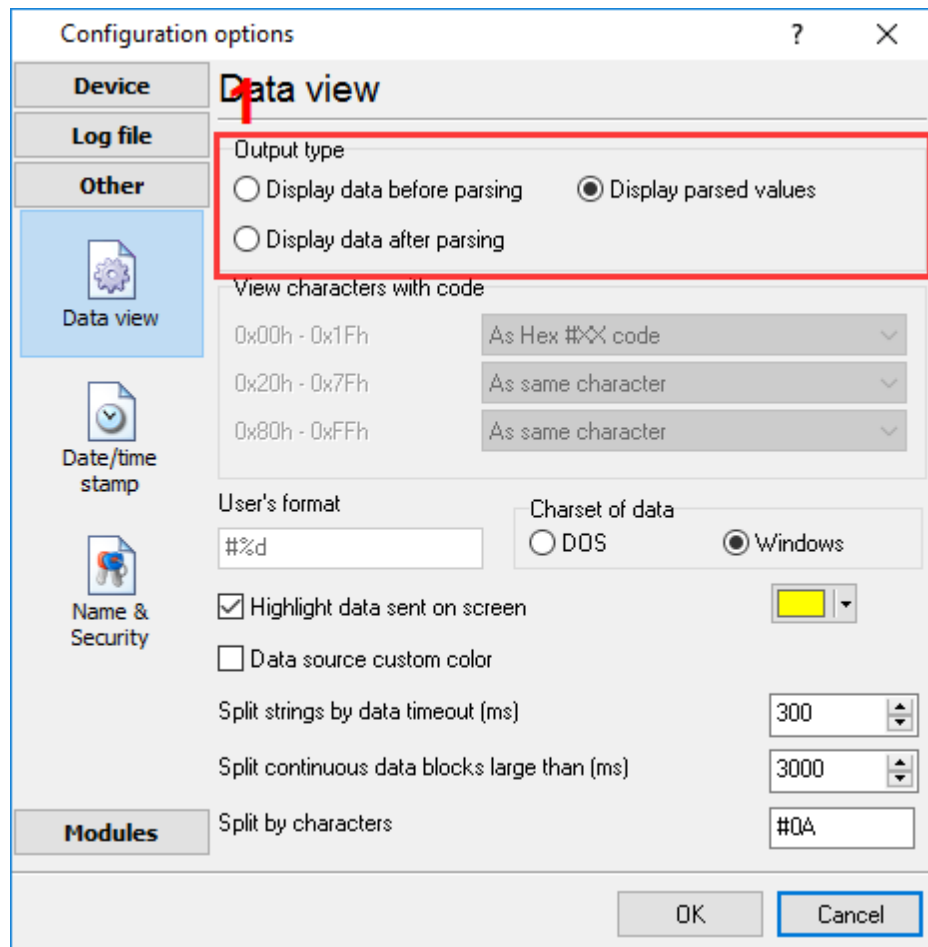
Configuration options

?

×

Device

Log file

Other

Data view

Date/time stamp

Name & Security

Modules

Data view

1

Output type

Display data before parsing

Display parsed values

Display data after parsing

View characters with code

0x00h - 0x1Fh

As Hex #XX code

0x20h - 0x7Fh

As same character

0x80h - 0xFFh

As same character

User's format

#%d

Charset of data

DOS

Windows

Highlight data sent on screen

Data source custom color

Split strings by data timeout (ms)

300

Split continuous data blocks large than (ms)

3000

Split by characters

#0A

OK

Cancel